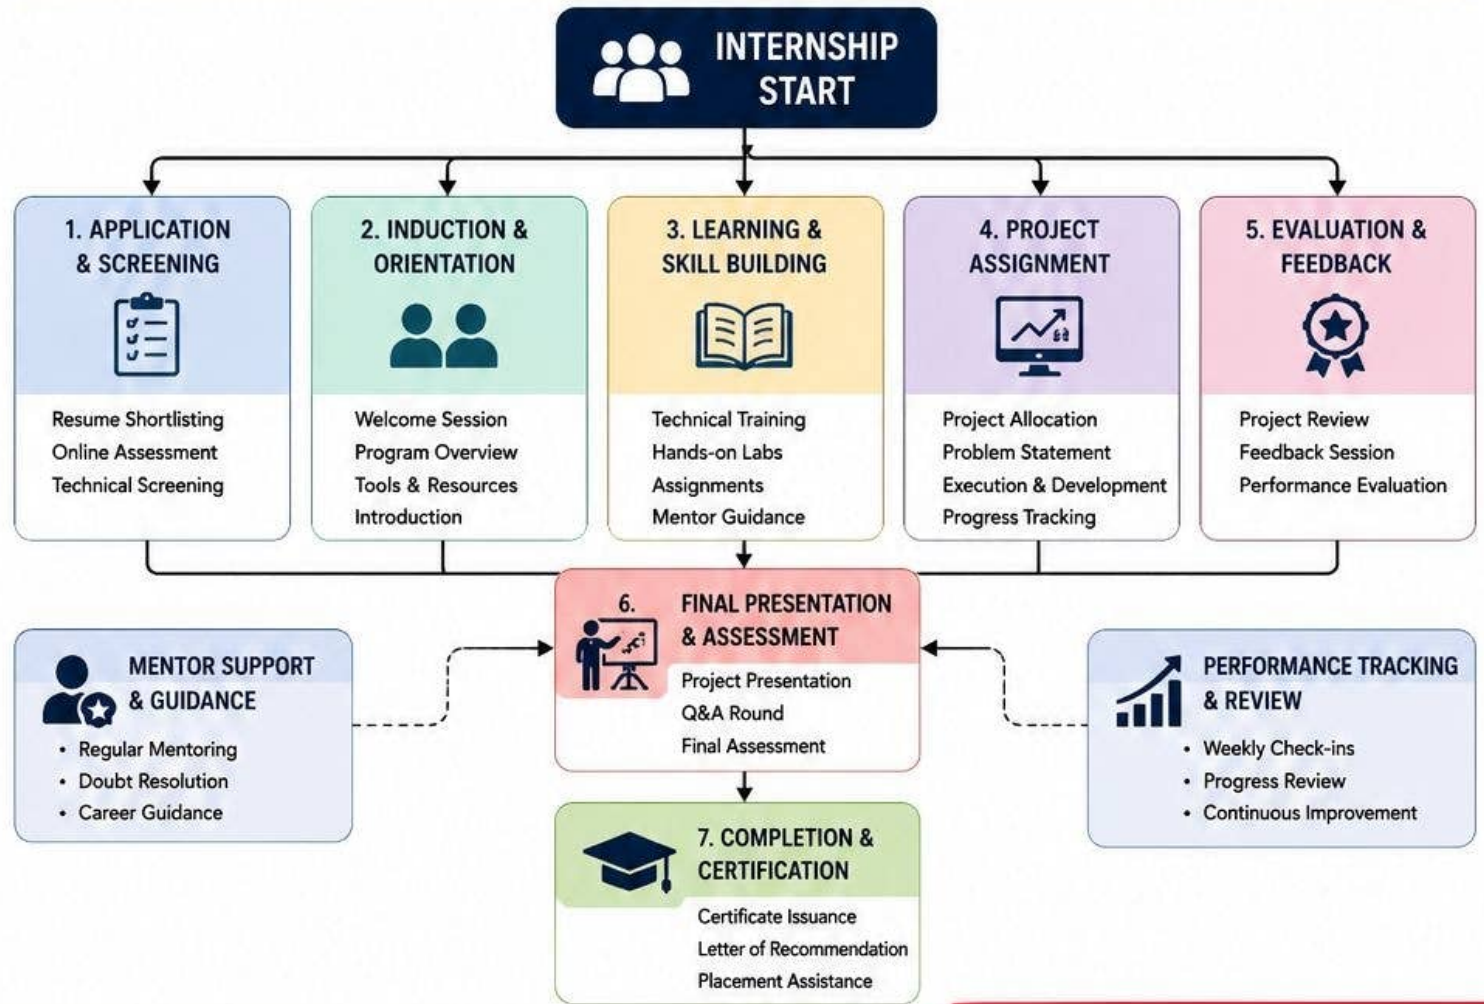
INTERNSHIP START

1. APPLICATION & SCREENING
Resume Shortlisting
Online Assessment
Technical Screening

2. INDUCTION & ORIENTATION
Welcome Session
Program Overview
Tools & Resources Introduction

3. LEARNING & SKILL BUILDING
Technical Training
Hands-on Labs
Assignments
Mentor Guidance

4. PROJECT ASSIGNMENT
Project Allocation
Problem Statement
Execution & Development
Progress Tracking

5. EVALUATION & FEEDBACK
Project Review
Feedback Session
Performance Evaluation

MENTOR SUPPORT & GUIDANCE
• Regular Mentoring
• Doubt Resolution
• Career Guidance

6. FINAL PRESENTATION & ASSESSMENT
Project Presentation
Q&A Round
Final Assessment

PERFORMANCE TRACKING & REVIEW
• Weekly Check-ins
• Progress Review
• Continuous Improvement

7. COMPLETION & CERTIFICATION
Certificate Issuance
Letter of Recommendation
Placement Assistance